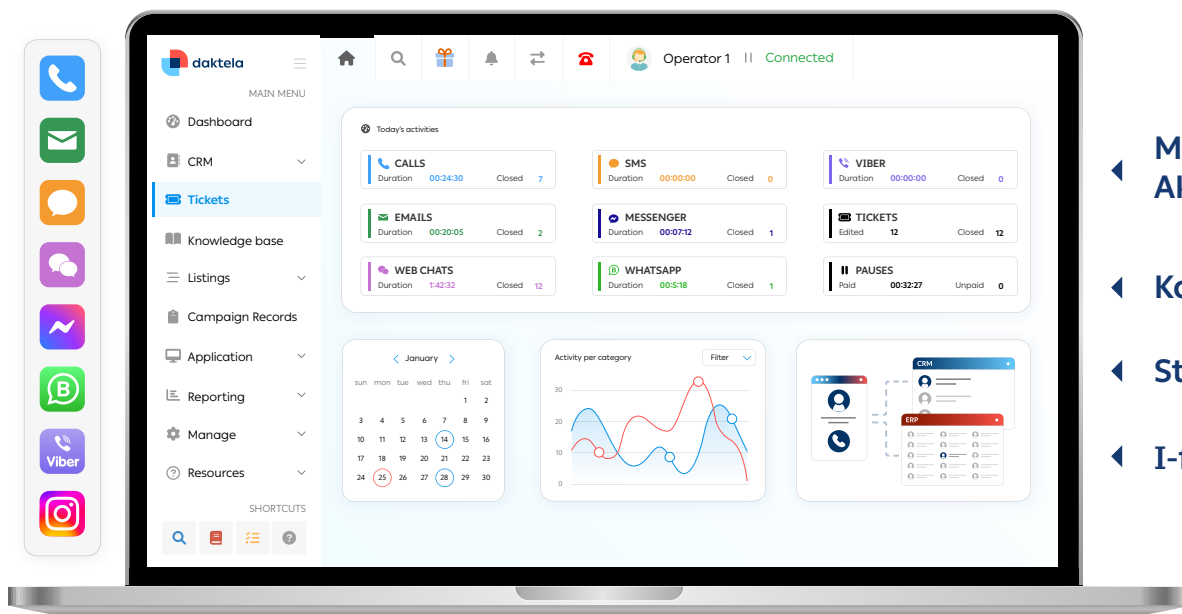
Viber

daktela

MAIN MENU

Dashboard

CRM

Tickets

Knowledge base

Listings

Campaign Records

Application

Reporting

Manage

Resources

SHORTCUTS

Operator 1 Connected

Today's activities

| CALLS | | SMS | | VIBER | |
|---|---|---|---|---|---|
| Duration 00:24:30 | Closed 7 | Duration 00:00:00 | Closed 0 | Duration 00:00:00 | Closed 0 |
| EMAILS | | MESSENGER | | TICKETS | |
| Duration 00:20:05 | Closed 2 | Duration 00:07:12 | Closed 1 | Edited 12 | Closed 12 |
| WEB CHATS | | WHATSAPP | | PAUSES | |
| Duration 1:42:32 | Closed 12 | Duration 00:5:18 | Closed 1 | Paid 00:32:27 | Unpaid 0 |

January

| sun | mon | tue | wed | thu | fri | sat |
|---|---|---|---|---|---|---|
| | | | | | 1 | 2 |
| 3 | 4 | 5 | 6 | 7 | 8 | 9 |
| 10 | 11 | 12 | 13 | 14 | 15 | 16 |
| 17 | 18 | 19 | 20 | 21 | 22 | 23 |
| 24 | 25 | 26 | 27 | 28 | 29 | 30 |

Activity per category

Filter

30
20
10
0

CRM

ERP

M
Ak

Ko

St

I-t